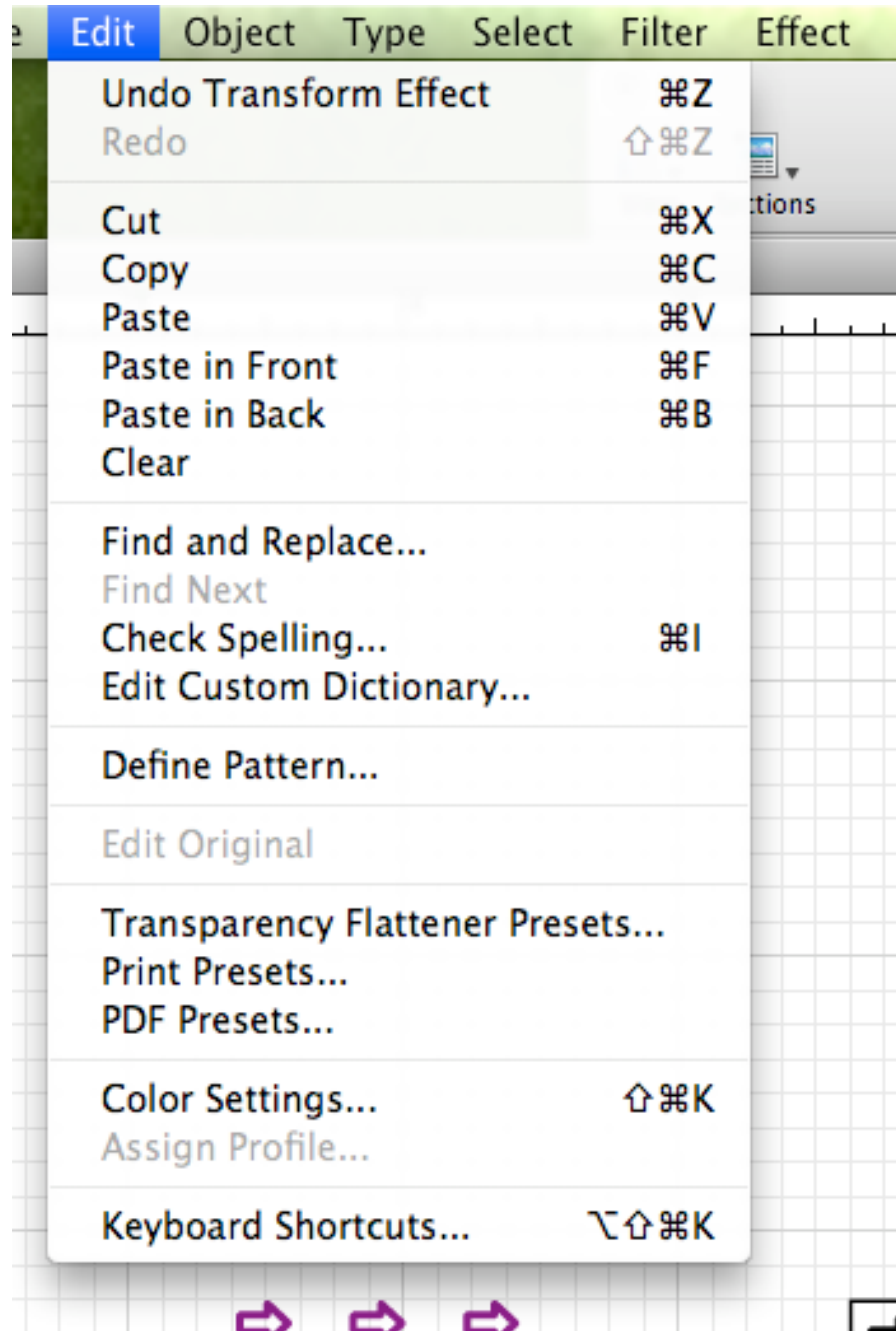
e Edit Object Type Select Filter Effect

Undo Transform Effect ⌘Z
Redo ⇧⌘Z

Cut ⌘X
Copy ⌘C
Paste ⌘V
Paste in Front ⌘F
Paste in Back ⌘B
Clear

Find and Replace...
Find Next
Check Spelling... ⌘I
Edit Custom Dictionary...

Define Pattern...

Edit Original

Transparency Flattener Presets...
Print Presets...
PDF Presets...

Color Settings... ⇧⌘K
Assign Profile...

Keyboard Shortcuts... ⌥⇧⌘K

tions